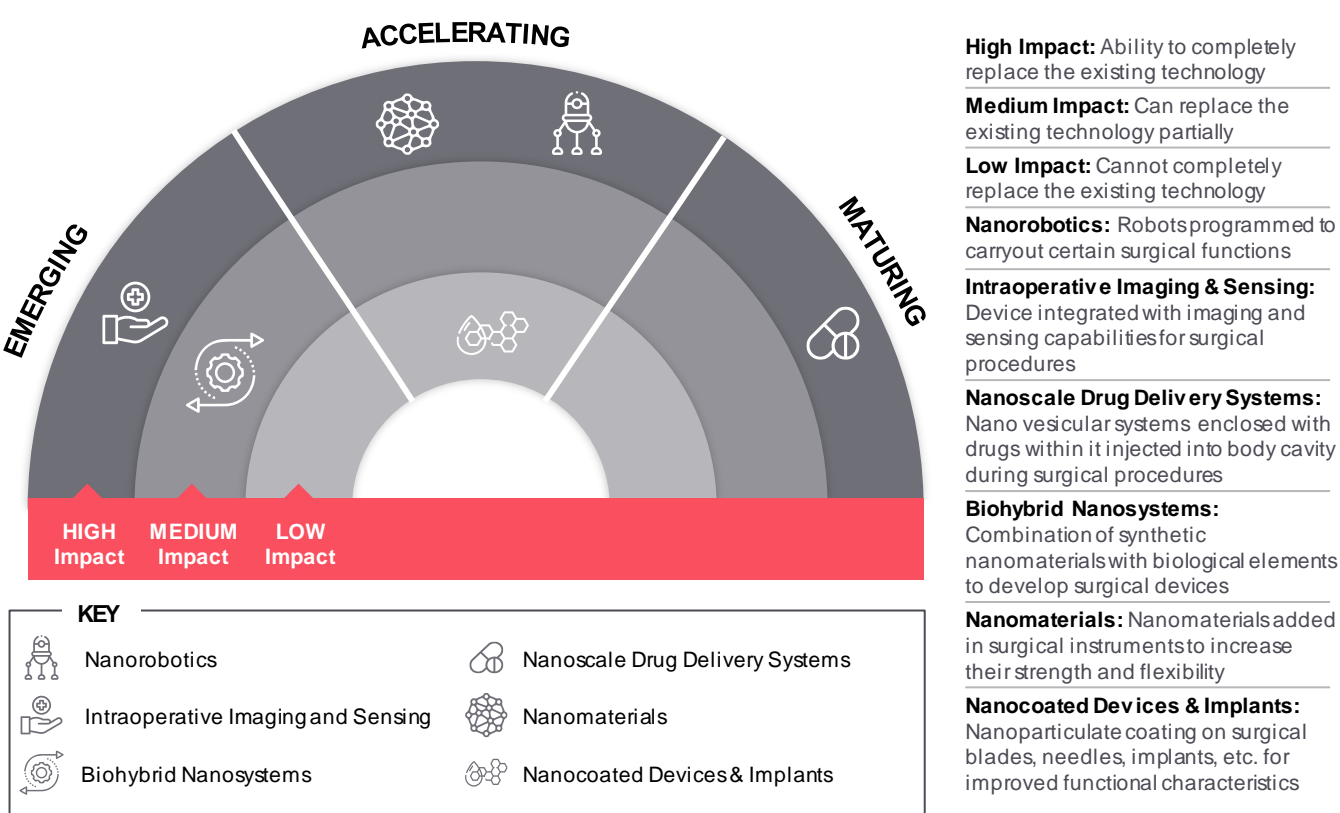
ACCELERATING

EMERGING

MATURING

HIGH Impact

MEDIUM Impact

LOW Impact

KEY

Nanorobotics

Intraoperative Imaging and Sensing

Biohybrid Nanosystems

Nanoscale Drug Delivery Systems

Nanomaterials

Nanocoated Devices & Implants

**High Impact:** Ability to completely replace the existing technology

**Medium Impact:** Can replace the existing technology partially

**Low Impact:** Cannot completely replace the existing technology

**Nanorobotics:** Robots programmed to carryout certain surgical functions

**Intraoperative Imaging & Sensing:** Device integrated with imaging and sensing capabilities for surgical procedures

**Nanoscale Drug Delivery Systems:** Nano vesicular systems enclosed with drugs within it injected into body cavity during surgical procedures

**Biohybrid Nanosystems:** Combination of synthetic nanomaterials with biological elements to develop surgical devices

**Nanomaterials:** Nanomaterials added in surgical instruments to increase their strength and flexibility

**Nanocoated Devices & Implants:** Nanoparticulate coating on surgical blades, needles, implants, etc. for improved functional characteristics